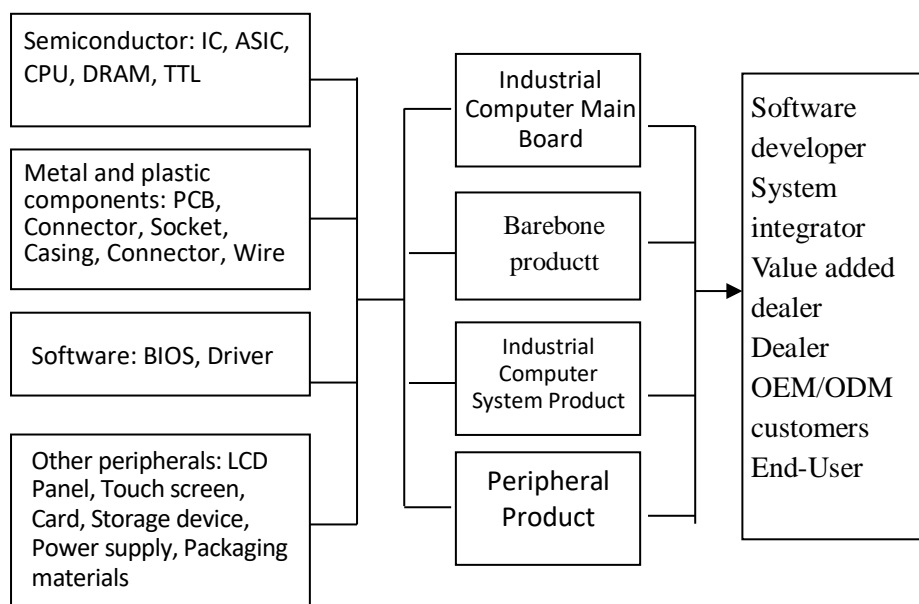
Semiconductor: IC, ASIC, CPU, DRAM, TTL

Metal and plastic components: PCB, Connector, Socket, Casing, Connector, Wire

Software: BIOS, Driver

Other peripherals: LCD Panel, Touch screen, Card, Storage device, Power supply, Packaging materials

Industrial Computer Main Board

Barebone productt

Industrial Computer System Product

Peripheral Product

Software developer
System integrator
Value added dealer
Dealer
OEM/ODM customers
End-User